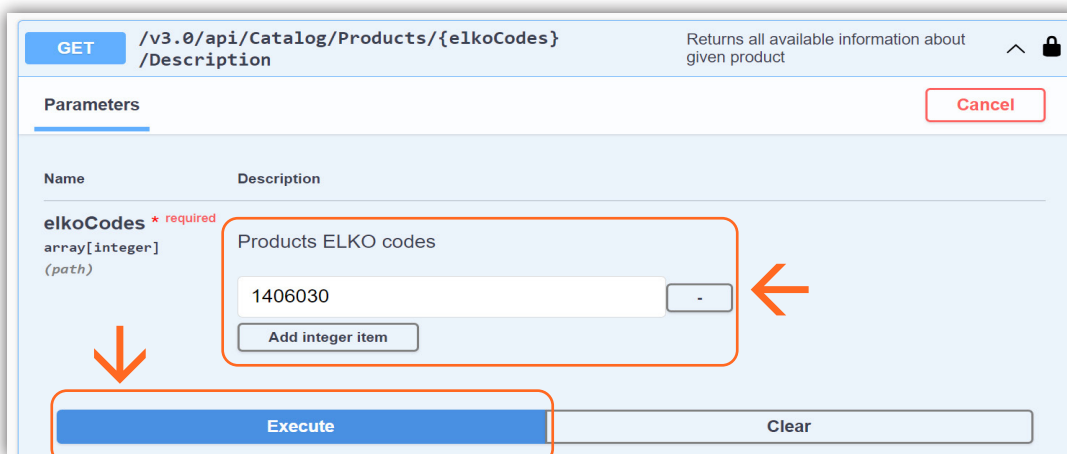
GET /v3.0/api/Catalog/Products/{elkoCodes}/Description

Returns all available information about given product

Parameters

Cancel

Name

Description

elkoCodes * required

array[integer]

(path)

Products ELKO codes

1406030

-

Add integer item

Execute

Clear